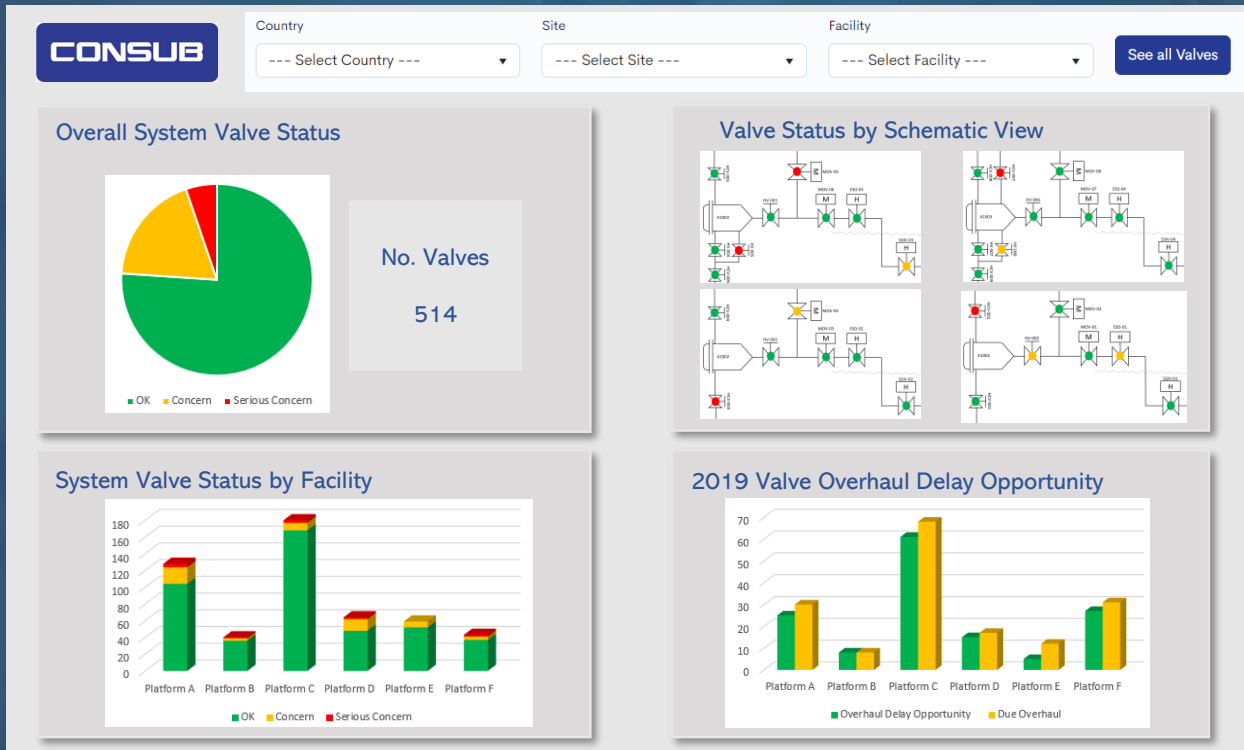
CONSUB

Country
--- Select Country ---

Site
--- Select Site ---

Facility
--- Select Facility ---

See all Valves

Overall System Valve Status

OK Concern Serious Concern

No. Valves

514

Valve Status by Schematic View

MOV-05
HV-001
A3003
MOV-06
ISD-01
M
H
SDV-03
H

MOV-08
HV-005
A3003
MOV-07
ISD-04
M
H
SDV-04
H

MOV-04
HV-003
A3002
MOV-03
ISD-02
M
H
SDV-02
H

MOV-04
HV-003
A3001
MOV-01
ISD-01
M
H
SDV-01
H

System Valve Status by Facility

180
160
140
120
100
80
60
40
20
0

Platform A Platform B Platform C Platform D Platform E Platform F

OK Concern Serious Concern

2019 Valve Overhaul Delay Opportunity

70
60
50
40
30
20
10
0

Platform A Platform B Platform C Platform D Platform E Platform F

Overhaul Delay Opportunity Due Overhaul